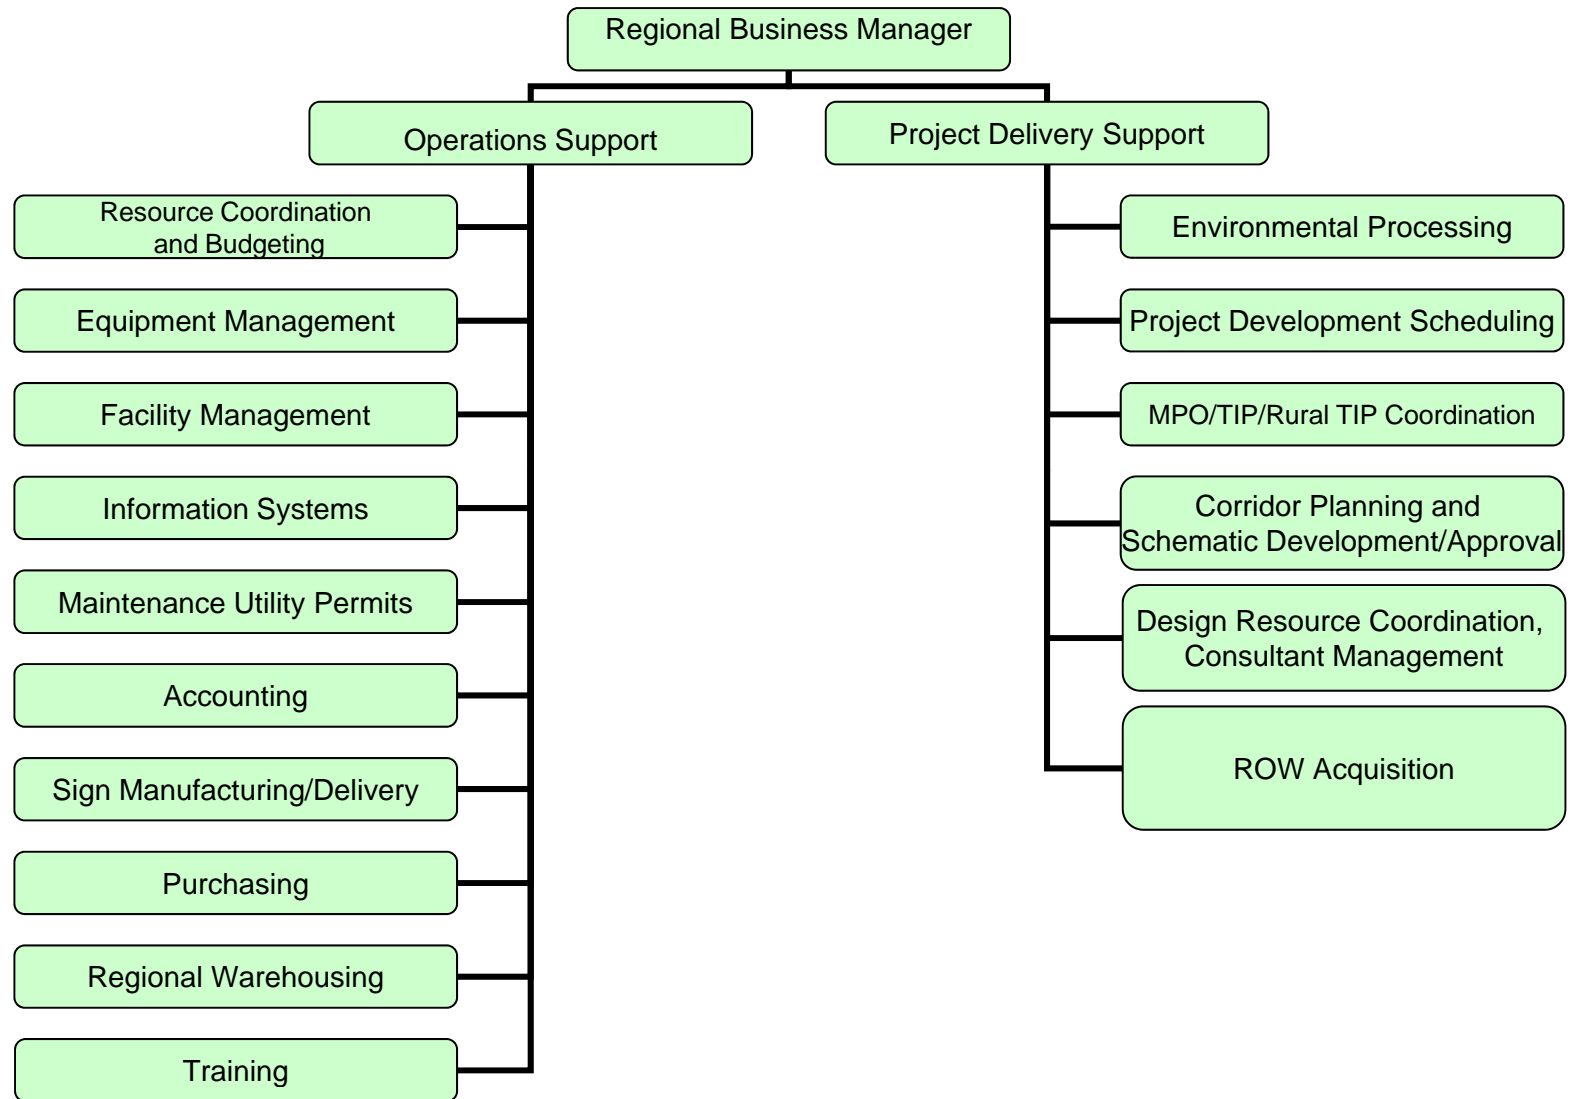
Regional Business Manager

Operations Support

Project Delivery Support

Resource Coordination and Budgeting

Equipment Management

Facility Management

Information Systems

Maintenance Utility Permits

Accounting

Sign Manufacturing/Delivery

Purchasing

Regional Warehousing

Training

Environmental Processing

Project Development Scheduling

MPO/TIP/Rural TIP Coordination

Corridor Planning and Schematic Development/Approval

Design Resource Coordination, Consultant Management

ROW Acquisition